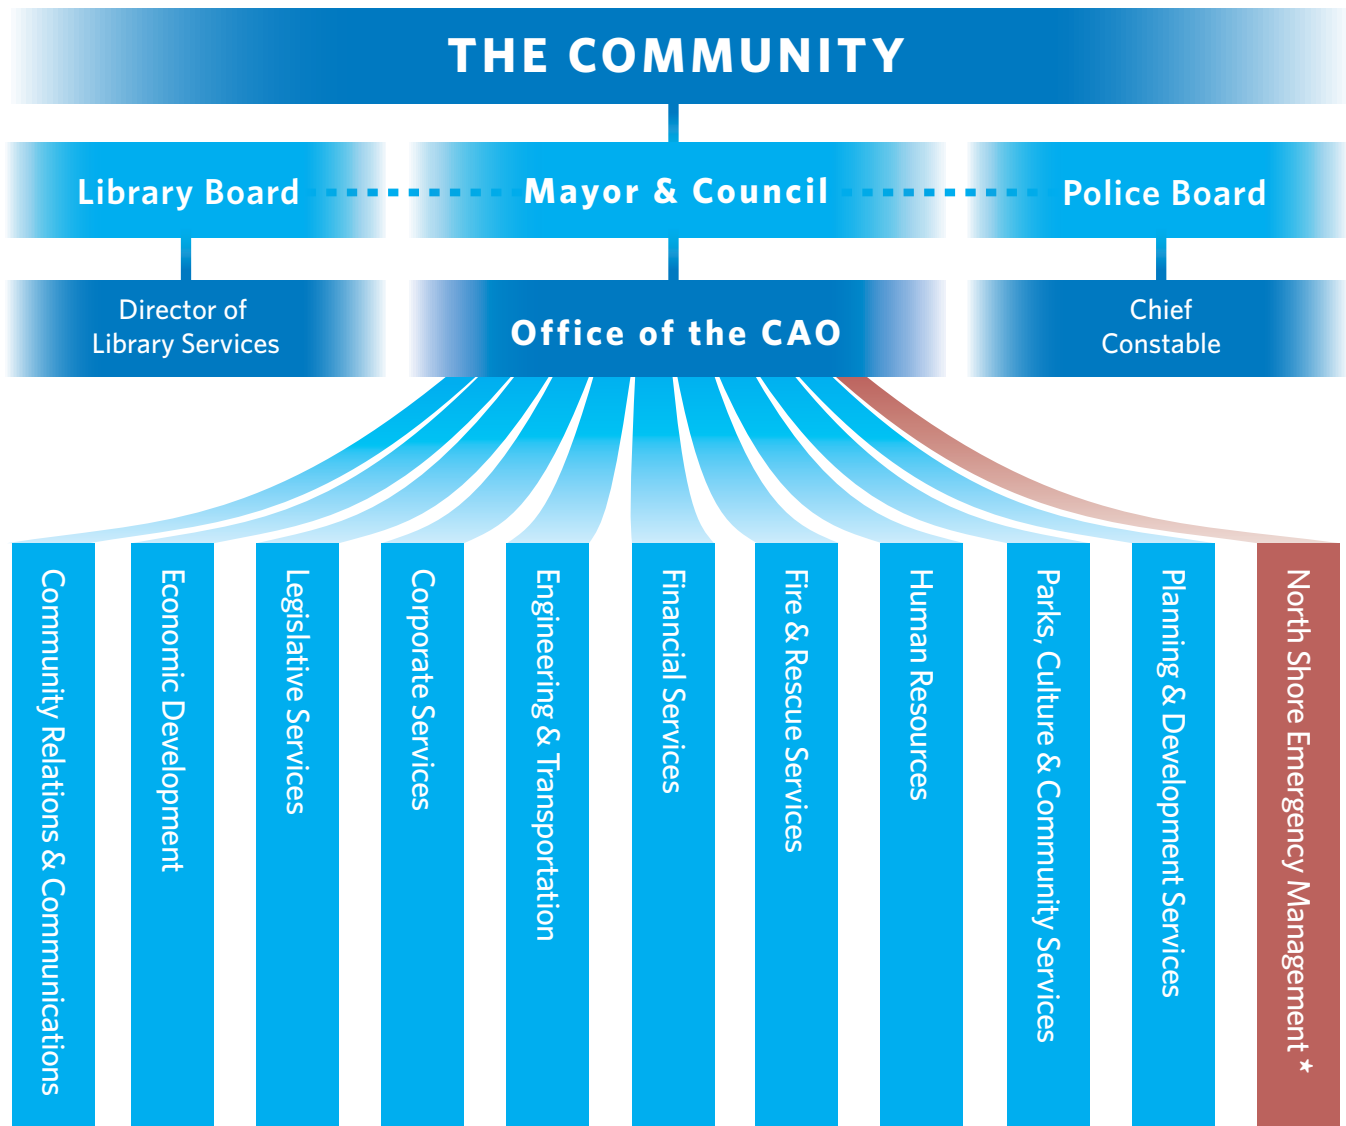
THE COMMUNITY

Library Board

Mayor & Council

Police Board

Director of Library Services

Office of the CAO

Chief Constable

Community Relations & Communications

Economic Development

Legislative Services

Corporate Services

Engineering & Transportation

Financial Services

Fire & Rescue Services

Human Resources

Parks, Culture & Community Services

Planning & Development Services

North Shore Emergency Management*